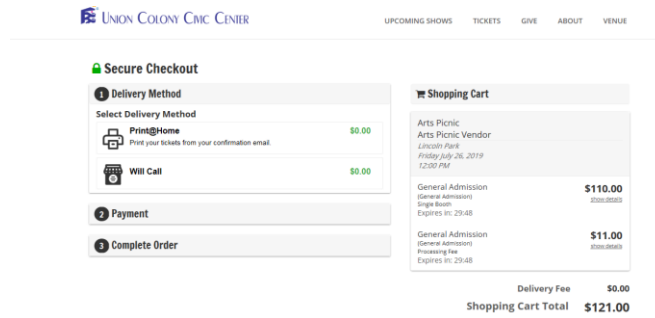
Union Colony Civic Center

UPCOMING SHOWS TICKETS GIVE ABOUT VENUE

Secure Checkout

1 Delivery Method

Select Delivery Method

Print@Home
Print your tickets from your confirmation email.
$0.00

Will Call
$0.00

2 Payment

3 Complete Order

Shopping Cart

Arts Picnic
Arts Picnic Vendor
Lincoln Park
Friday July 26, 2019
12:00 PM

General Admission
(General Admission)
Single Booth
Expires in: 29:48
$110.00
show details

General Admission
(General Admission)
Processing Fee
Expires in: 29:48
$11.00
show details

Delivery Fee $0.00
Shopping Cart Total $121.00